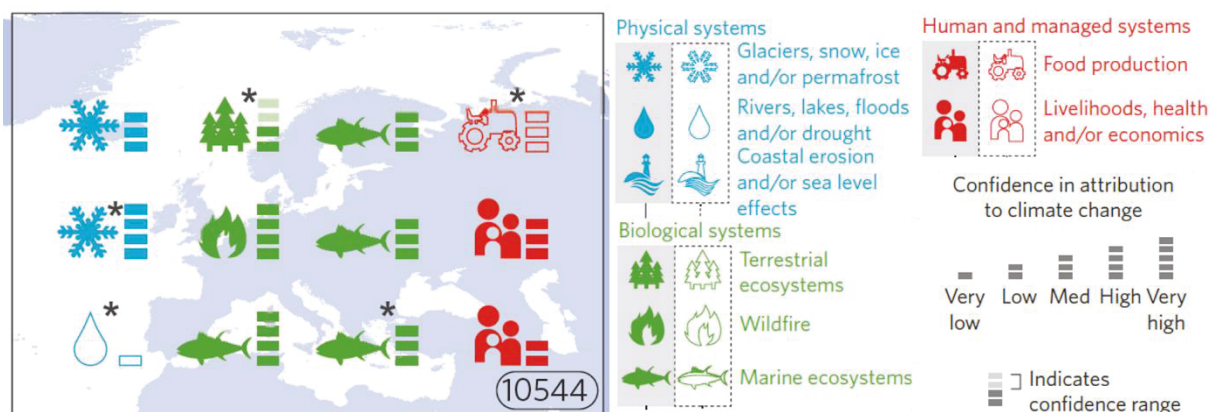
*
*
*
*
*
10544

Physical systems
Glaciers, snow, ice and/or permafrost
Rivers, lakes, floods and/or drought
Coastal erosion and/or sea level effects

Biological systems
Terrestrial ecosystems
Wildfire
Marine ecosystems

Human and managed systems
Food production
Livelihoods, health and/or economics

Confidence in attribution to climate change

Very low
Low
Med
High
Very high

Indicates confidence range